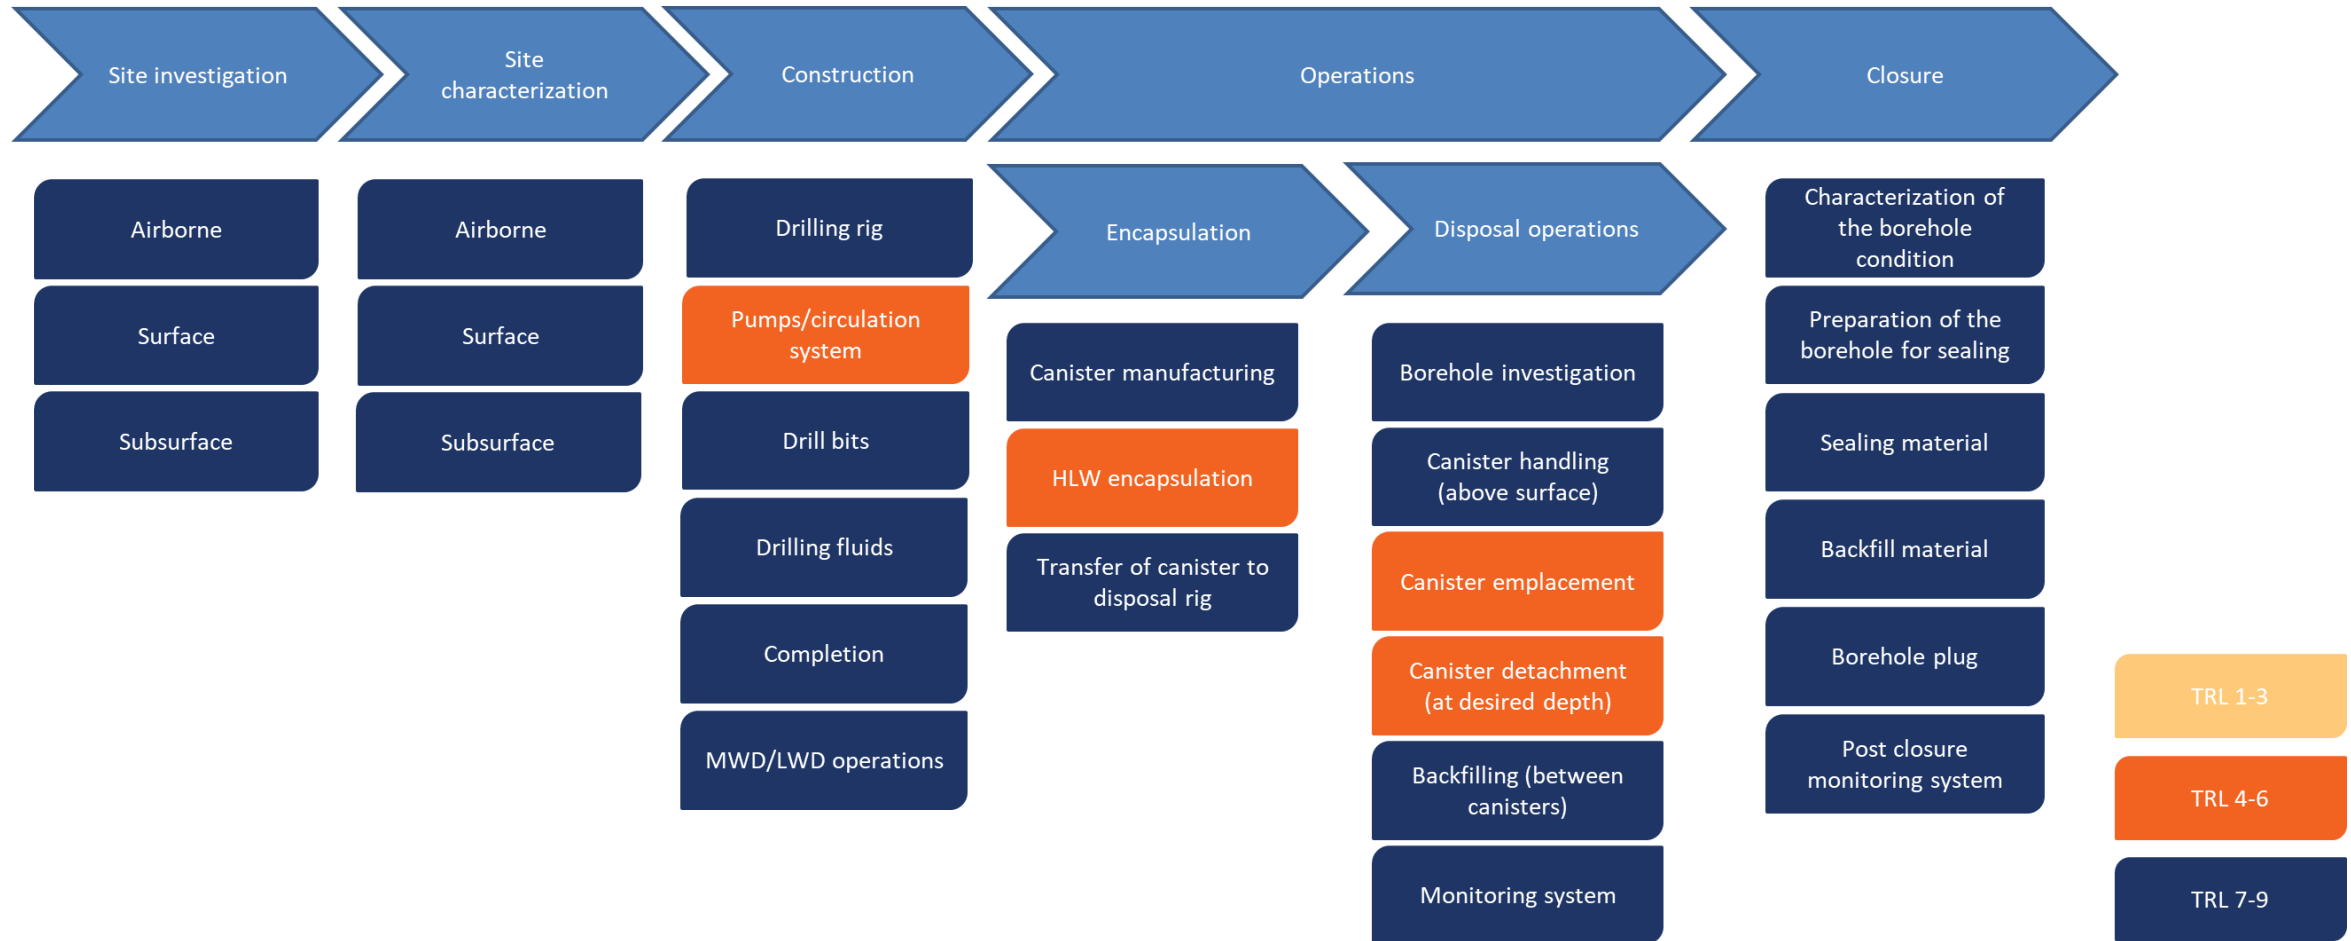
Site investigation

Site characterization

Construction

Operations

Closure

Airborne

Surface

Subsurface

Airborne

Surface

Subsurface

Drilling rig

Pumps/circulation system

Drill bits

Drilling fluids

Completion

MWD/LWD operations

Encapsulation

Canister manufacturing

HLW encapsulation

Transfer of canister to disposal rig

Disposal operations

Borehole investigation

Canister handling (above surface)

Canister emplacement

Canister detachment (at desired depth)

Backfilling (between canisters)

Monitoring system

Characterization of the borehole condition

Preparation of the borehole for sealing

Sealing material

Backfill material

Borehole plug

Post closure monitoring system

TRL 1-3

TRL 4-6

TRL 7-9